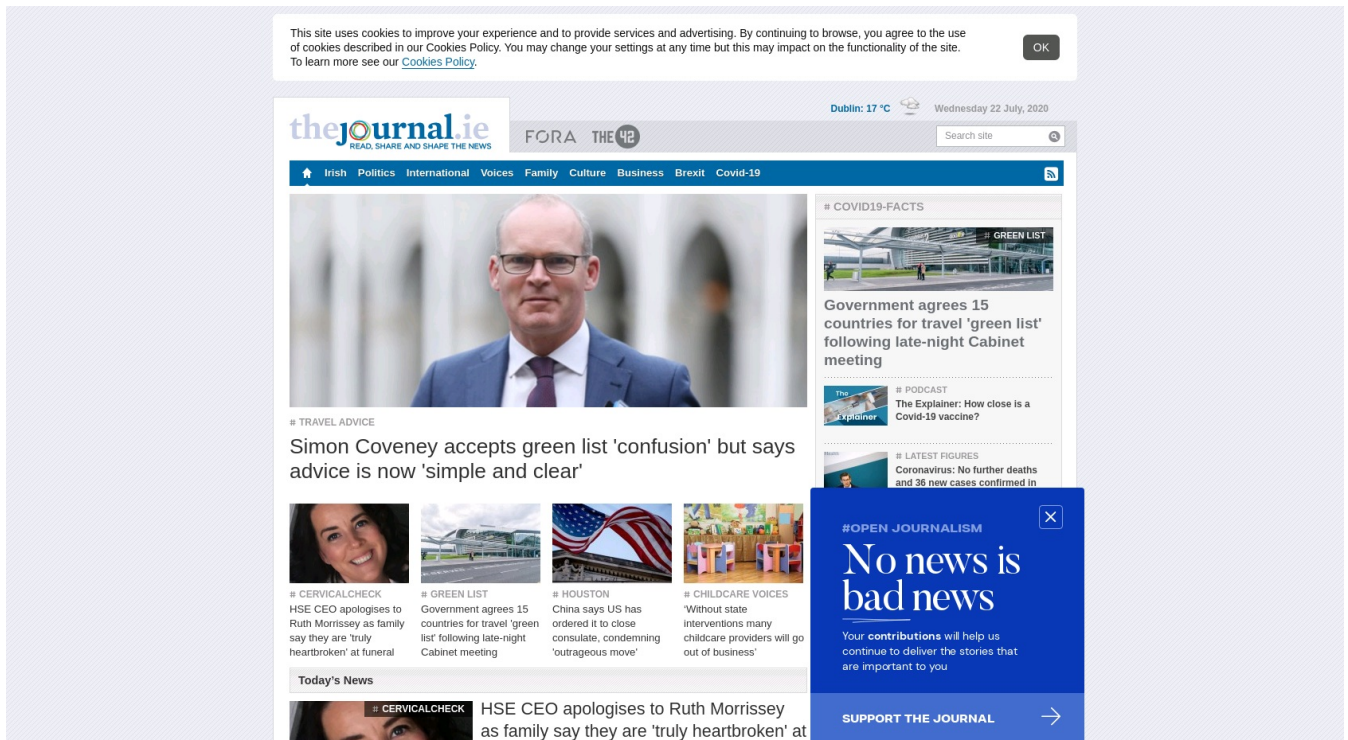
This site uses cookies to improve your experience and to provide services and advertising. By continuing to browse, you agree to the use of cookies described in our Cookies Policy. You may change your settings at any time but this may impact on the functionality of the site. To learn more see our Cookies Policy.

OK

thejournal.ie
READ, SHARE AND SHAPE THE NEWS

FORA THE 42

Dublin: 17 °C Wednesday 22 July, 2020

Search site

Irish Politics International Voices Family Culture Business Brexit Covid-19

# TRAVEL ADVICE
Simon Coveney accepts green list 'confusion' but says advice is now 'simple and clear'

# CERVICALCHECK
HSE CEO apologises to Ruth Morrissey as family say they are 'truly heartbroken' at funeral

# GREEN LIST
Government agrees 15 countries for travel 'green list' following late-night Cabinet meeting

# HOUSTON
China says US has ordered it to close consulate, condemning 'outrageous move'

# CHILDCARE VOICES
'Without state interventions many childcare providers will go out of business'

Today's News

# CERVICALCHECK
HSE CEO apologises to Ruth Morrissey as family say they are 'truly heartbroken' at

# COVID19-FACTS

# GREEN LIST
Government agrees 15 countries for travel 'green list' following late-night Cabinet meeting

The Explainer
# PODCAST
The Explainer: How close is a Covid-19 vaccine?

# LATEST FIGURES
Coronavirus: No further deaths and 36 new cases confirmed in

#OPEN JOURNALISM
No news is bad news
Your contributions will help us continue to deliver the stories that are important to you

SUPPORT THE JOURNAL